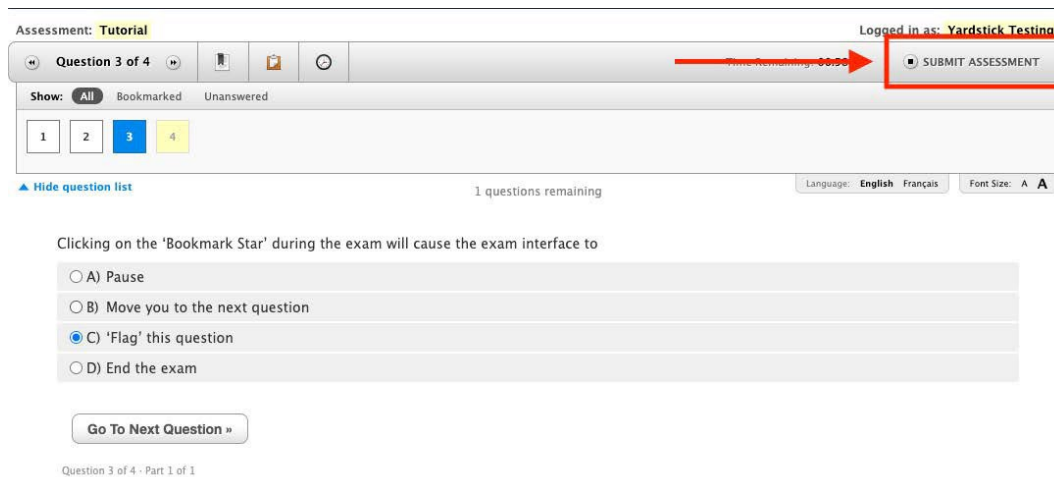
Assessment: Tutorial

Logged in as: Yardstick Testing

Question 3 of 4

Time Remaining: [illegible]

SUBMIT ASSESSMENT

Show: All Bookmarked Unanswered

1 2 3 4

▲ Hide question list

1 questions remaining

Language: English Français

Font Size: A A

Clicking on the 'Bookmark Star' during the exam will cause the exam interface to

A) Pause

B) Move you to the next question

C) 'Flag' this question

D) End the exam

Go To Next Question »

Question 3 of 4 · Part 1 of 1